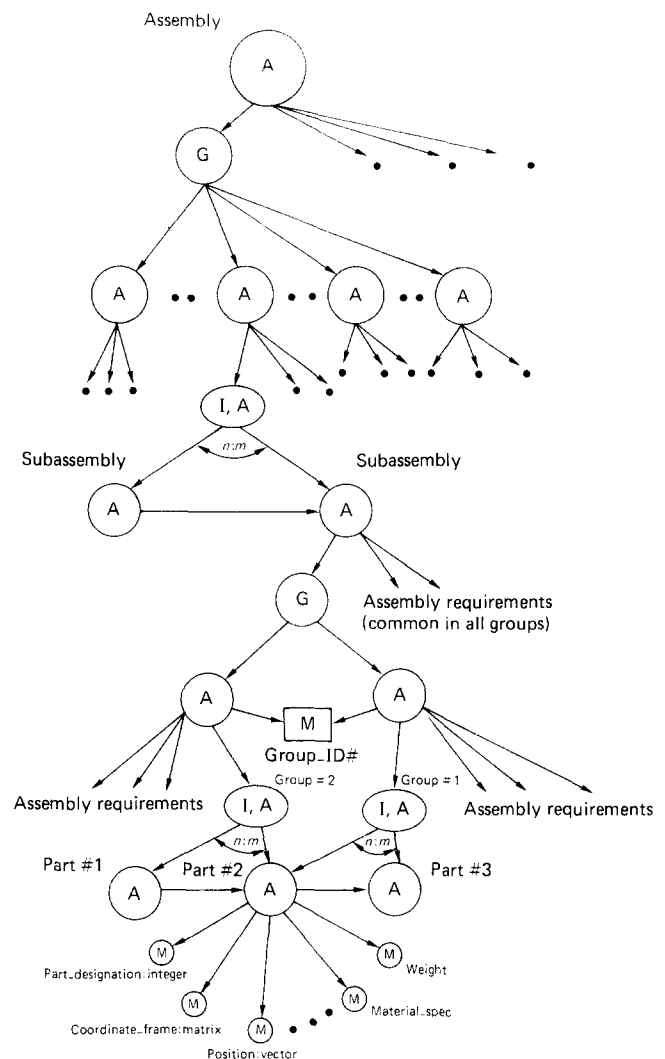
Assembly

A

G

A

A

A

A

I, A

$n:m$

Subassembly

Subassembly

A

A

G

Assembly requirements (common in all groups)

A

A

M

Group_ID#

Group = 2

Group = 1

Assembly requirements

I, A

I, A

Assembly requirements

$n:m$

$n:m$

Part #1

Part #2

Part #3

A

A

A

M

Part_designation: integer

M

Weight

M

Coordinate_frame: matrix

M

Material_spec

M

Position: vector